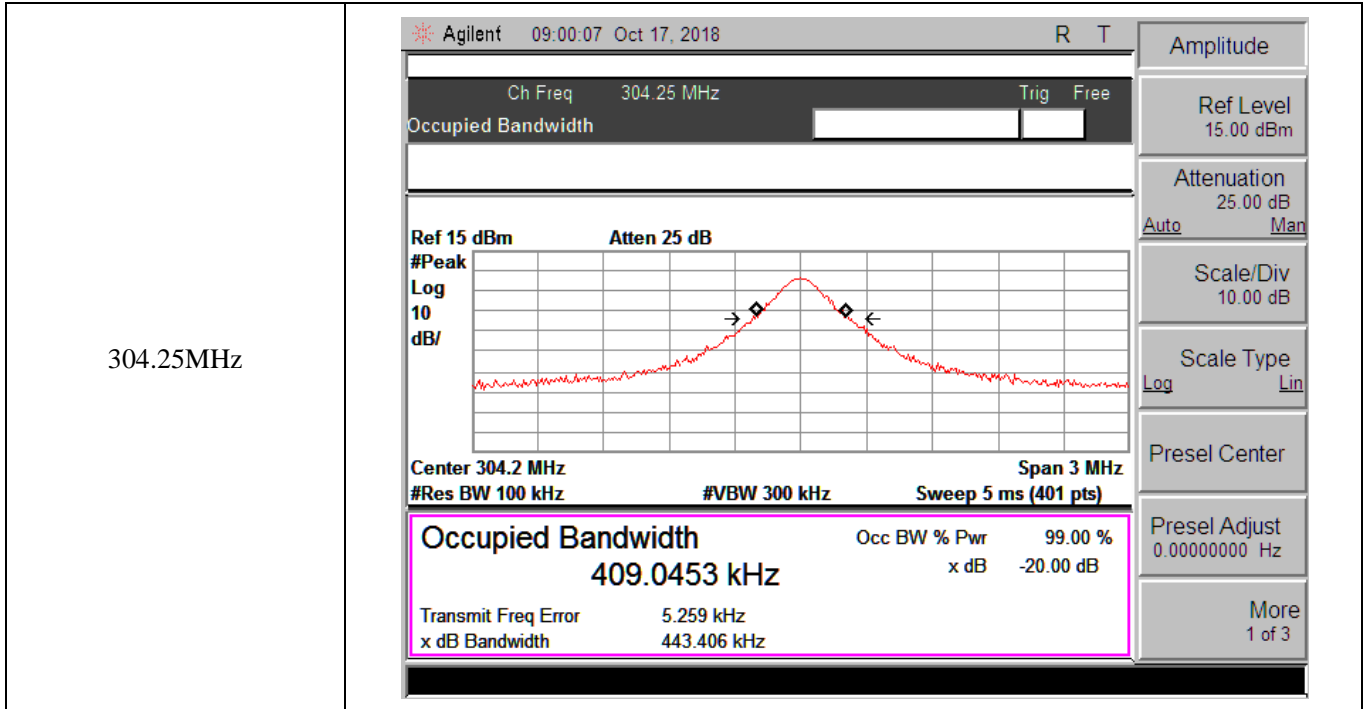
304.25MHz

Agilent 09:00:07 Oct 17, 2018 R T

Ch Freq 304.25 MHz Trig Free

Occupied Bandwidth

Ref 15 dBm Atten 25 dB

#Peak
Log
10
dB/

Center 304.2 MHz Span 3 MHz
#Res BW 100 kHz #VBW 300 kHz Sweep 5 ms (401 pts)

Occupied Bandwidth
409.0453 kHz

Occ BW % Pwr 99.00 %
x dB -20.00 dB

Transmit Freq Error 5.259 kHz
x dB Bandwidth 443.406 kHz

Amplitude

Ref Level
15.00 dBm

Attenuation
25.00 dB
Auto Man

Scale/Div
10.00 dB

Scale Type
Log Lin

Presel Center

Presel Adjust
0.00000000 Hz

More
1 of 3